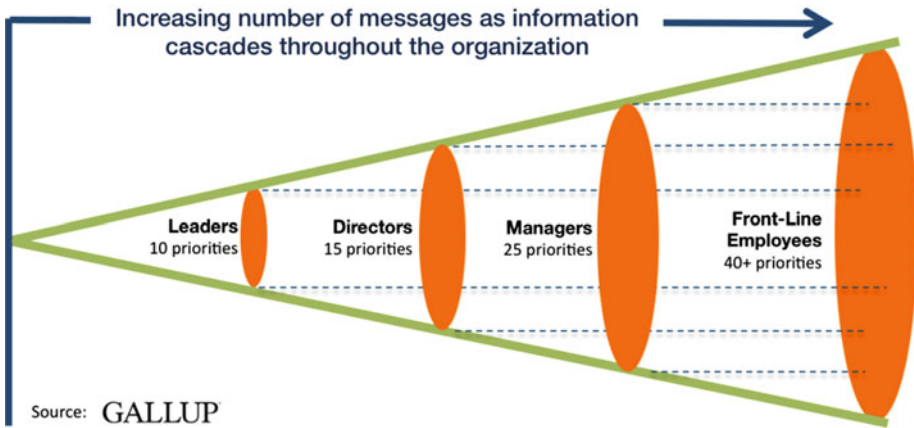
Increasing number of messages as information cascades throughout the organization

Leaders
10 priorities

Directors
15 priorities

Managers
25 priorities

Front-Line Employees
40+ priorities

Source: GALLUP